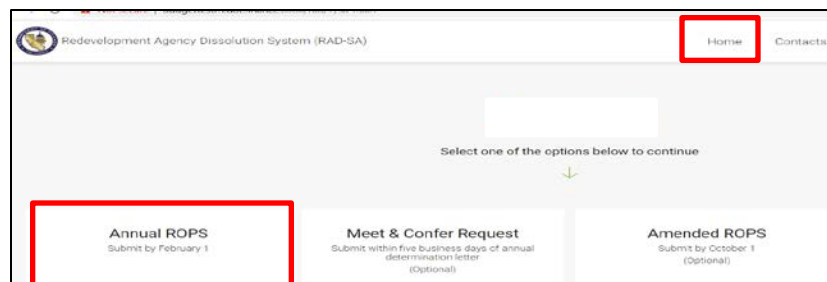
Not secure | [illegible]

Redevelopment Agency Dissolution System (RAD-SA)

Home

Contacts

Select one of the options below to continue

Annual ROPS
Submit by February 1

Meet & Confer Request
Submit within five business days of annual determination letter
(Optional)

Amended ROPS
Submit by October 1
(Optional)